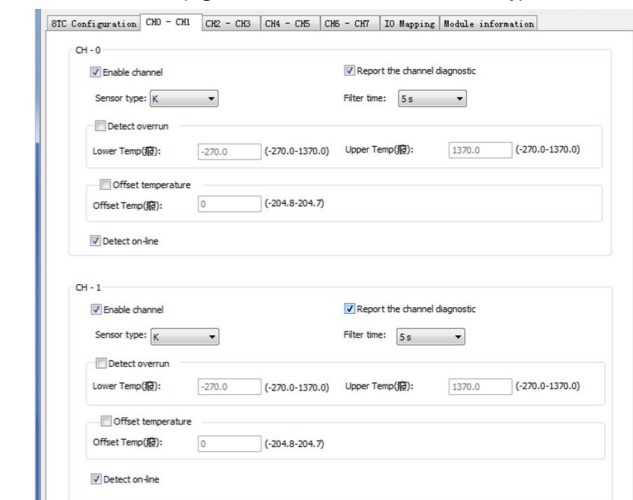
8TC Configuration | CH0 - CH1 | CH2 - CH3 | CH4 - CH5 | CH6 - CH7 | IO Mapping | Module information

CH - 0

Enable channel

Report the channel diagnostic

Sensor type: K

Filter time: 5 s

Detect overrun

Lower Temp(鎾): -270.0 (-270.0-1370.0)

Upper Temp(鎾): 1370.0 (-270.0-1370.0)

Offset temperature

Offset Temp(鎾): 0 (-204.8-204.7)

Detect on-line

CH - 1

Enable channel

Report the channel diagnostic

Sensor type: K

Filter time: 5 s

Detect overrun

Lower Temp(鎾): -270.0 (-270.0-1370.0)

Upper Temp(鎾): 1370.0 (-270.0-1370.0)

Offset temperature

Offset Temp(鎾): 0 (-204.8-204.7)

Detect on-line